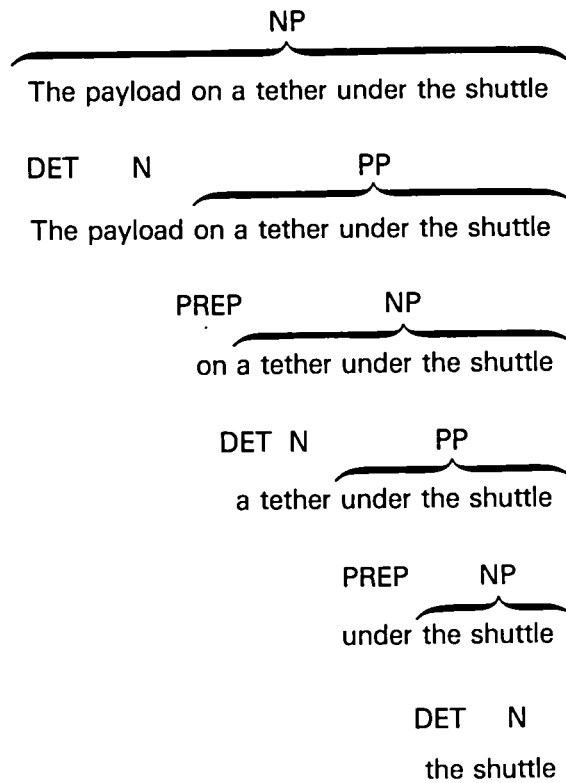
NP

The payload on a tether under the shuttle

DET N PP

The payload on a tether under the shuttle

PREP NP

on a tether under the shuttle

DET N PP

a tether under the shuttle

PREP NP

under the shuttle

DET N

the shuttle